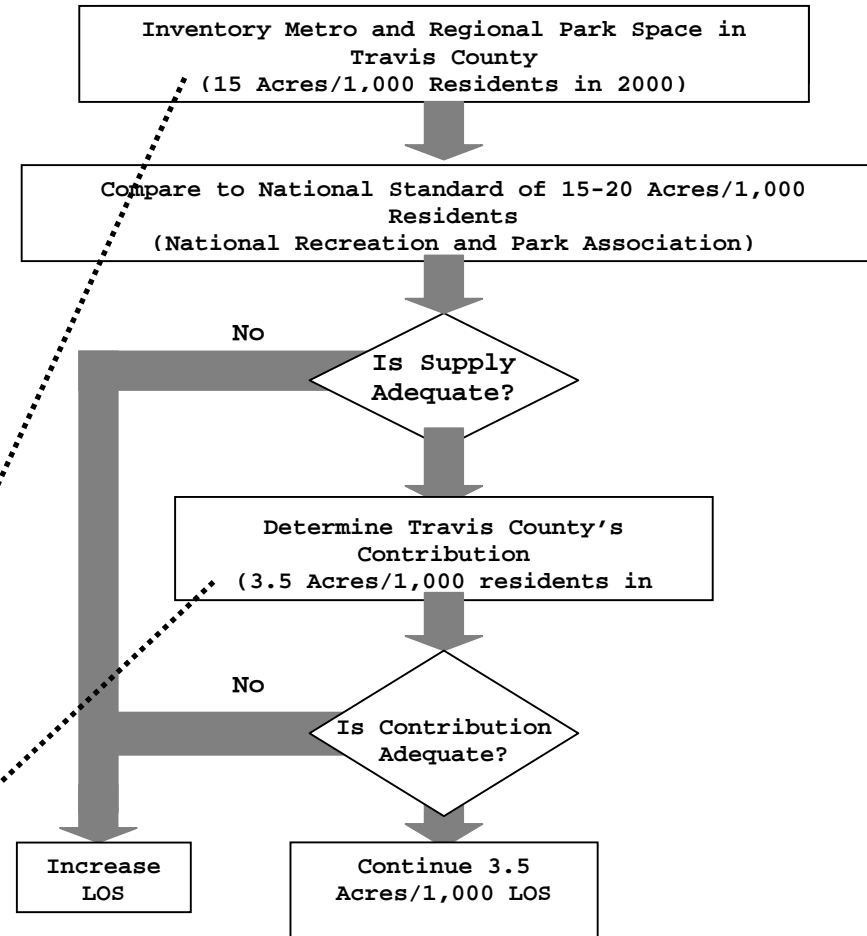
Inventory Metro and Regional Park Space in Travis County
(15 Acres/1,000 Residents in 2000)

Compare to National Standard of 15-20 Acres/1,000 Residents
(National Recreation and Park Association)

No

Is Supply Adequate?

Determine Travis County's Contribution
(3.5 Acres/1,000 residents in

No

Is Contribution Adequate?

Increase LOS

Continue 3.5 Acres/1,000 LOS